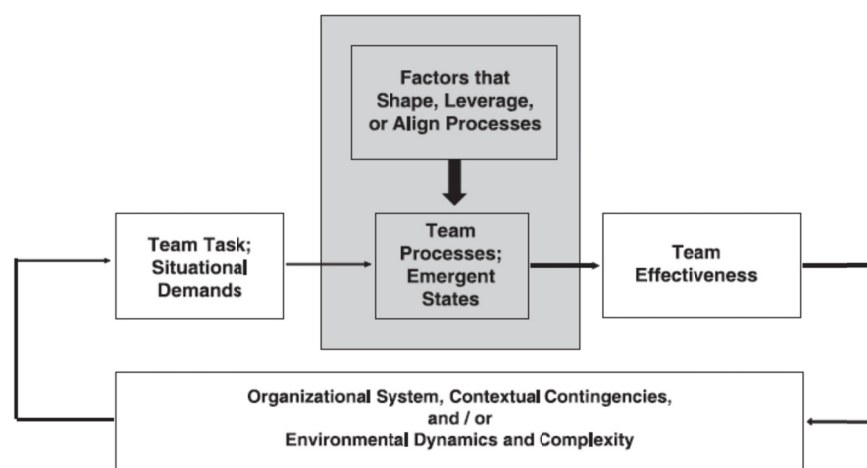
Factors that Shape, Leverage, or Align Processes

Team Task; Situational Demands

Team Processes; Emergent States

Team Effectiveness

Organizational System, Contextual Contingencies, and / or Environmental Dynamics and Complexity